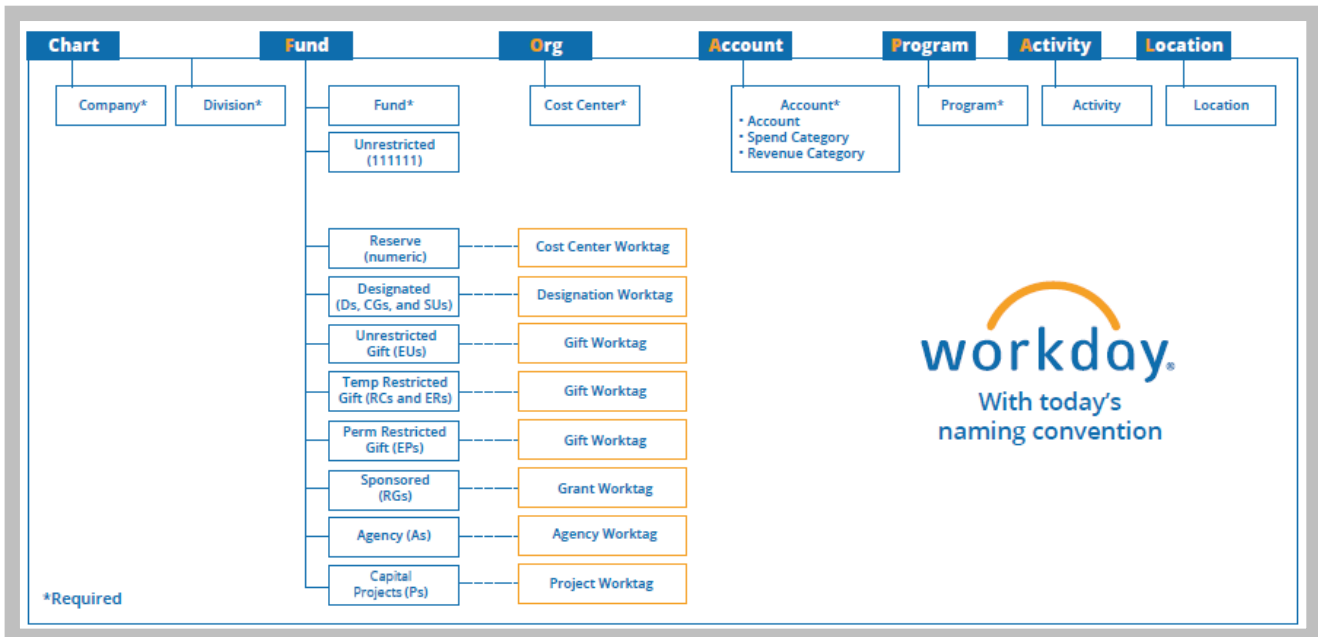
Chart

Fund

Org

Account

Program

Activity

Location

Company*

Division*

Fund*

Unrestricted (111111)

Cost Center*

Account*
• Account
• Spend Category
• Revenue Category

Program*

Activity

Location

Reserve (numeric)

Cost Center Worktag

Designated (Ds, CGs, and SUs)

Designation Worktag

Unrestricted Gift (EUs)

Gift Worktag

Temp Restricted Gift (RCs and ERs)

Gift Worktag

Perm Restricted Gift (EPs)

Gift Worktag

Sponsored (RGs)

Grant Worktag

Agency (As)

Agency Worktag

Capital Projects (Ps)

Project Worktag

workday.

With today's naming convention

*Required